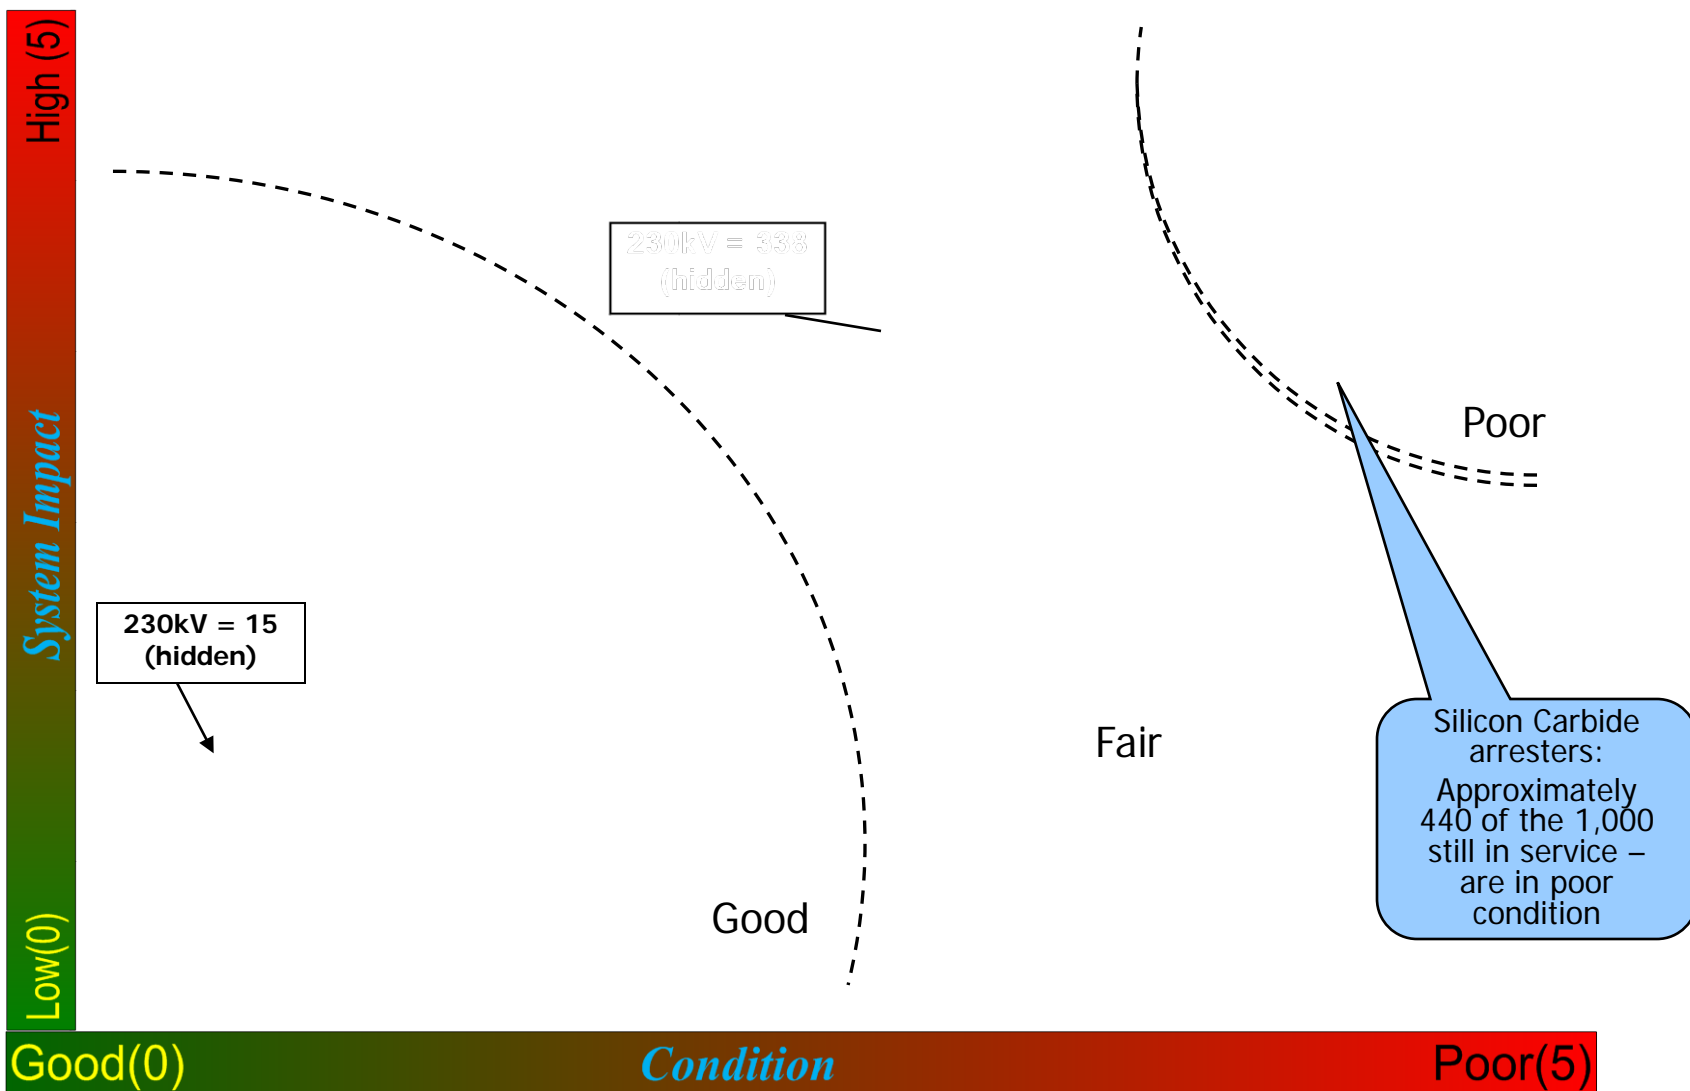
High (5)

System Impact

Low(0)

230kV = 338
(hidden)

Poor

230kV = 15
(hidden)

Fair

Silicon Carbide arresters:

Approximately 440 of the 1,000 still in service – are in poor condition

Good

Good(0)

Condition

Poor(5)